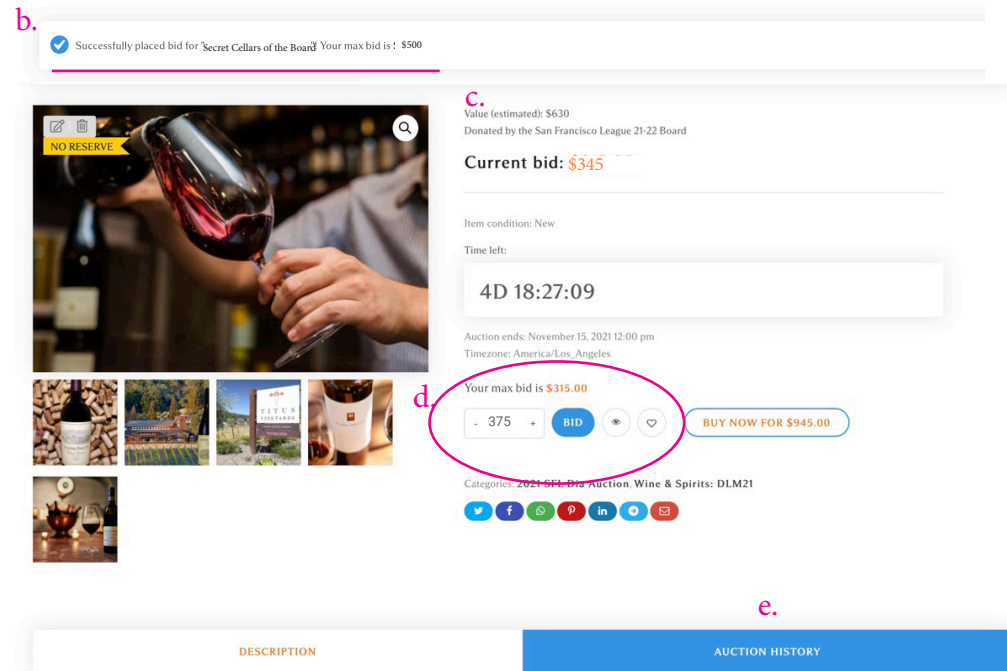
b.

Successfully placed bid for "Secret Cellars of the Board"! Your max bid is : $500

c.

NO RESERVE

Value (estimated): $630

Donated by the San Francisco League 21-22 Board

Current bid: $345

Item condition: New

Time left:

4D 18:27:09

Auction ends: November 15, 2021 12:00 pm

Timezone: America/Los_Angeles

d.

Your max bid is $315.00

- 375 +

BID

BUY NOW FOR $945.00

TITUS VINEYARDS

Categories: 2021 SFL Dia Auction, Wine & Spirits: DLM21

e.

DESCRIPTION

AUCTION HISTORY